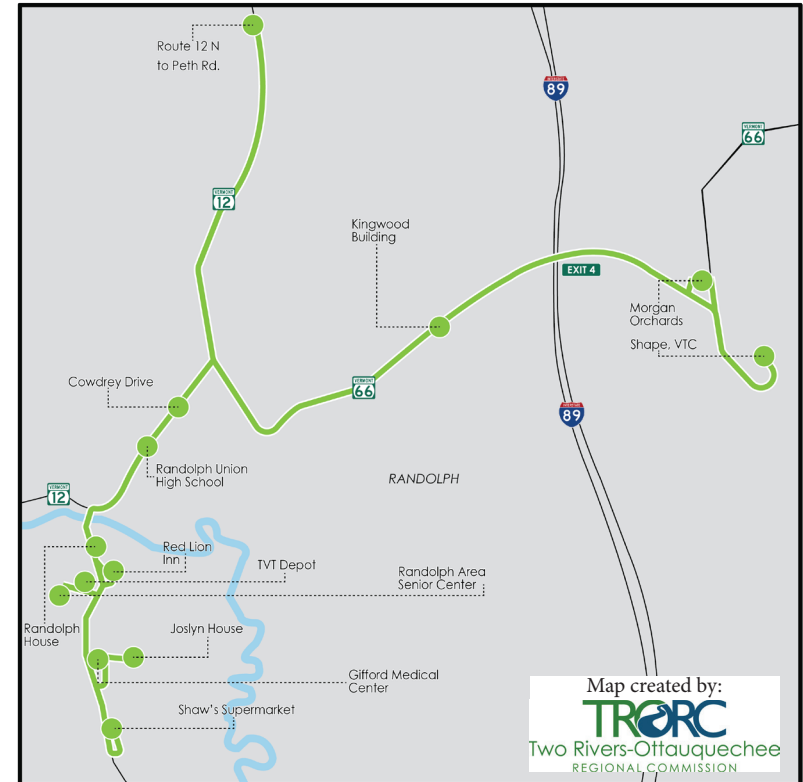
Route 12 N to Peth Rd.

INTERSTATE 89

VERMONT 66

VERMONT 12

Kingwood Building

EXIT 4

Morgan Orchards

Shape, VTC

Cowdrey Drive

VERMONT 66

INTERSTATE 89

Randolph Union High School

RANDOLPH

VERMONT 12

Red Lion Inn

TVT Depot

Randolph Area Senior Center

Randolph House

Joslyn House

Gifford Medical Center

Shaw's Supermarket

Map created by:

TRORC

Two Rivers-Ottauquechee

REGIONAL COMMISSION